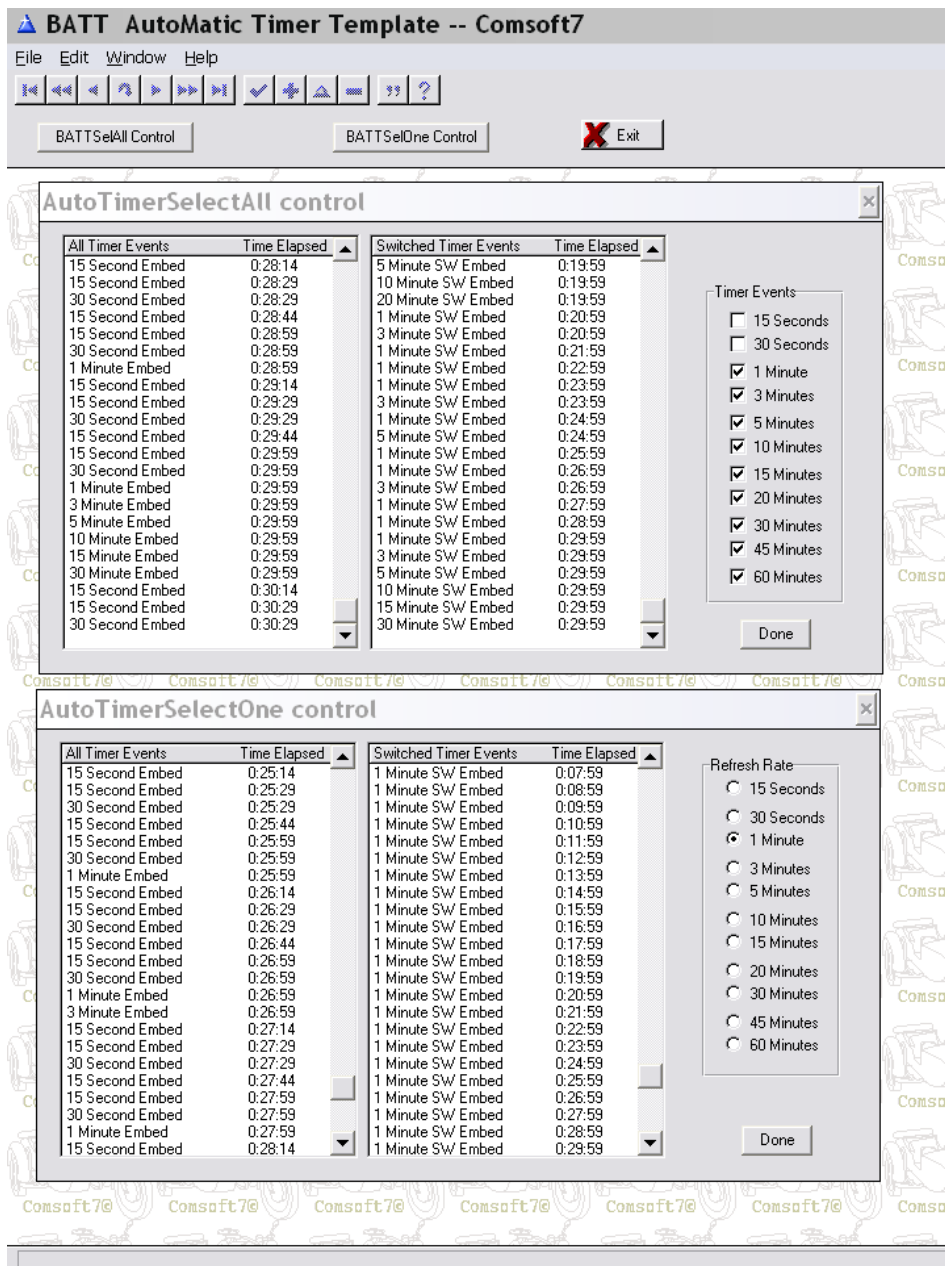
BATT AutoMatic Timer Template -- Comsoft7

File Edit Window Help

BATTSelAll Control BATTSelOne Control Exit

AutoTimerSelectAll control

| All Timer Events | Time Elapsed |
|---|---|
| 15 Second Embed | 0:28:14 |
| 15 Second Embed | 0:28:29 |
| 30 Second Embed | 0:28:29 |
| 15 Second Embed | 0:28:44 |
| 15 Second Embed | 0:28:59 |
| 30 Second Embed | 0:28:59 |
| 1 Minute Embed | 0:28:59 |
| 15 Second Embed | 0:29:14 |
| 15 Second Embed | 0:29:29 |
| 30 Second Embed | 0:29:29 |
| 15 Second Embed | 0:29:44 |
| 15 Second Embed | 0:29:59 |
| 30 Second Embed | 0:29:59 |
| 1 Minute Embed | 0:29:59 |
| 3 Minute Embed | 0:29:59 |
| 5 Minute Embed | 0:29:59 |
| 10 Minute Embed | 0:29:59 |
| 15 Minute Embed | 0:29:59 |
| 30 Minute Embed | 0:29:59 |
| 15 Second Embed | 0:30:14 |
| 15 Second Embed | 0:30:29 |
| 30 Second Embed | 0:30:29 |

| Switched Timer Events | Time Elapsed |
|---|---|
| 5 Minute SW Embed | 0:19:59 |
| 10 Minute SW Embed | 0:19:59 |
| 20 Minute SW Embed | 0:19:59 |
| 1 Minute SW Embed | 0:20:59 |
| 3 Minute SW Embed | 0:20:59 |
| 1 Minute SW Embed | 0:21:59 |
| 1 Minute SW Embed | 0:22:59 |
| 1 Minute SW Embed | 0:23:59 |
| 3 Minute SW Embed | 0:23:59 |
| 1 Minute SW Embed | 0:24:59 |
| 5 Minute SW Embed | 0:24:59 |
| 1 Minute SW Embed | 0:25:59 |
| 1 Minute SW Embed | 0:26:59 |
| 3 Minute SW Embed | 0:26:59 |
| 1 Minute SW Embed | 0:27:59 |
| 1 Minute SW Embed | 0:28:59 |
| 1 Minute SW Embed | 0:29:59 |
| 3 Minute SW Embed | 0:29:59 |
| 5 Minute SW Embed | 0:29:59 |
| 10 Minute SW Embed | 0:29:59 |
| 15 Minute SW Embed | 0:29:59 |
| 30 Minute SW Embed | 0:29:59 |

Timer Events
15 Seconds
30 Seconds
1 Minute
3 Minutes
5 Minutes
10 Minutes
15 Minutes
20 Minutes
30 Minutes
45 Minutes
60 Minutes

Done

AutoTimerSelectOne control

| All Timer Events | Time Elapsed |
|---|---|
| 15 Second Embed | 0:25:14 |
| 15 Second Embed | 0:25:29 |
| 30 Second Embed | 0:25:29 |
| 15 Second Embed | 0:25:44 |
| 15 Second Embed | 0:25:59 |
| 30 Second Embed | 0:25:59 |
| 1 Minute Embed | 0:25:59 |
| 15 Second Embed | 0:26:14 |
| 15 Second Embed | 0:26:29 |
| 30 Second Embed | 0:26:29 |
| 15 Second Embed | 0:26:44 |
| 15 Second Embed | 0:26:59 |
| 30 Second Embed | 0:26:59 |
| 1 Minute Embed | 0:26:59 |
| 3 Minute Embed | 0:26:59 |
| 15 Second Embed | 0:27:14 |
| 15 Second Embed | 0:27:29 |
| 30 Second Embed | 0:27:29 |
| 15 Second Embed | 0:27:44 |
| 15 Second Embed | 0:27:59 |
| 30 Second Embed | 0:27:59 |
| 1 Minute Embed | 0:27:59 |
| 15 Second Embed | 0:28:14 |

| Switched Timer Events | Time Elapsed |
|---|---|
| 1 Minute SW Embed | 0:07:59 |
| 1 Minute SW Embed | 0:08:59 |
| 1 Minute SW Embed | 0:09:59 |
| 1 Minute SW Embed | 0:10:59 |
| 1 Minute SW Embed | 0:11:59 |
| 1 Minute SW Embed | 0:12:59 |
| 1 Minute SW Embed | 0:13:59 |
| 1 Minute SW Embed | 0:14:59 |
| 1 Minute SW Embed | 0:15:59 |
| 1 Minute SW Embed | 0:16:59 |
| 1 Minute SW Embed | 0:17:59 |
| 1 Minute SW Embed | 0:18:59 |
| 1 Minute SW Embed | 0:19:59 |
| 1 Minute SW Embed | 0:20:59 |
| 1 Minute SW Embed | 0:21:59 |
| 1 Minute SW Embed | 0:22:59 |
| 1 Minute SW Embed | 0:23:59 |
| 1 Minute SW Embed | 0:24:59 |
| 1 Minute SW Embed | 0:25:59 |
| 1 Minute SW Embed | 0:26:59 |
| 1 Minute SW Embed | 0:27:59 |
| 1 Minute SW Embed | 0:28:59 |
| 1 Minute SW Embed | 0:29:59 |

Refresh Rate
15 Seconds
30 Seconds
1 Minute
3 Minutes
5 Minutes
10 Minutes
15 Minutes
20 Minutes
30 Minutes
45 Minutes
60 Minutes

Done

Comsoft7© Comsoft7© Comsoft7© Comsoft7© Comsoft7© Comsoft7©